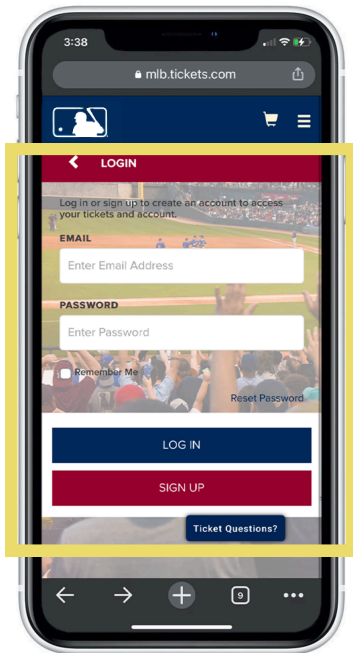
3:38

mlb.tickets.com

LOGIN

Log in or sign up to create an account to access your tickets and account.

EMAIL

Enter Email Address

PASSWORD

Enter Password

Remember Me

Reset Password

LOG IN

SIGN UP

Ticket Questions?

9